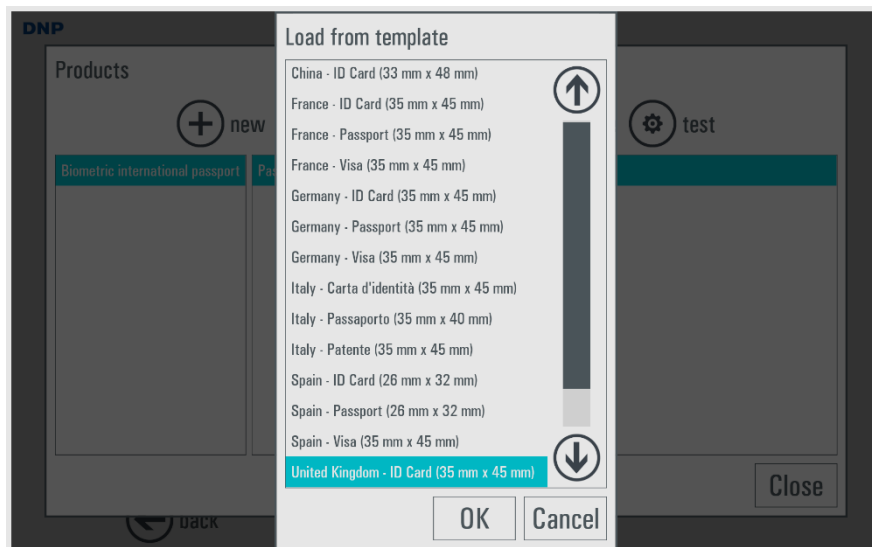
DNP

Products

new

test

Biometric international passport

Pa

back

Close

Load from template

China - ID Card (33 mm x 48 mm)
France - ID Card (35 mm x 45 mm)
France - Passport (35 mm x 45 mm)
France - Visa (35 mm x 45 mm)
Germany - ID Card (35 mm x 45 mm)
Germany - Passport (35 mm x 45 mm)
Germany - Visa (35 mm x 45 mm)
Italy - Carta d'identità (35 mm x 45 mm)
Italy - Passaporto (35 mm x 40 mm)
Italy - Patente (35 mm x 45 mm)
Spain - ID Card (26 mm x 32 mm)
Spain - Passport (26 mm x 32 mm)
Spain - Visa (35 mm x 45 mm)
United Kingdom - ID Card (35 mm x 45 mm)

OK

Cancel